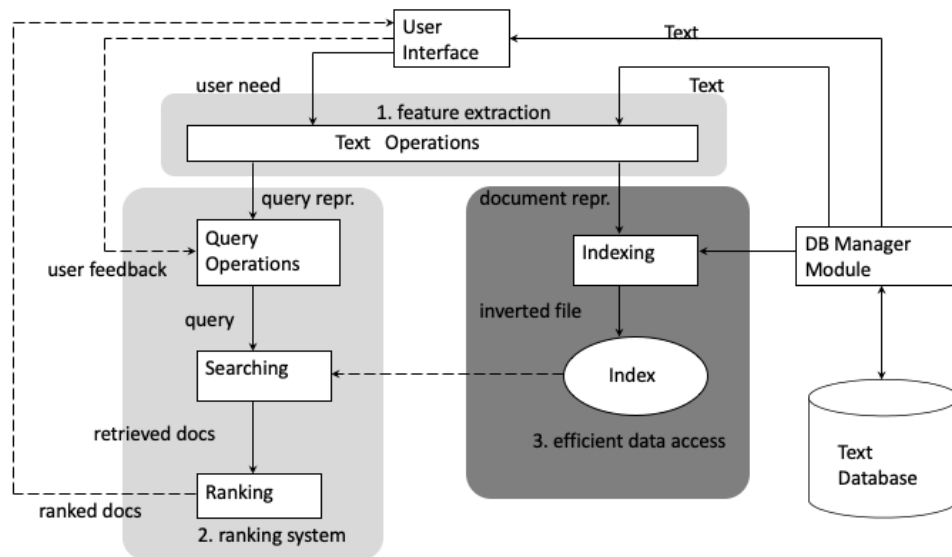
User Interface

Text

user need

Text

1. feature extraction

Text Operations

query repr.

document repr.

Query Operations

user feedback

Indexing

DB Manager Module

query

inverted file

Searching

Index

retrieved docs

3. efficient data access

Text Database

Ranking

ranked docs

2. ranking system